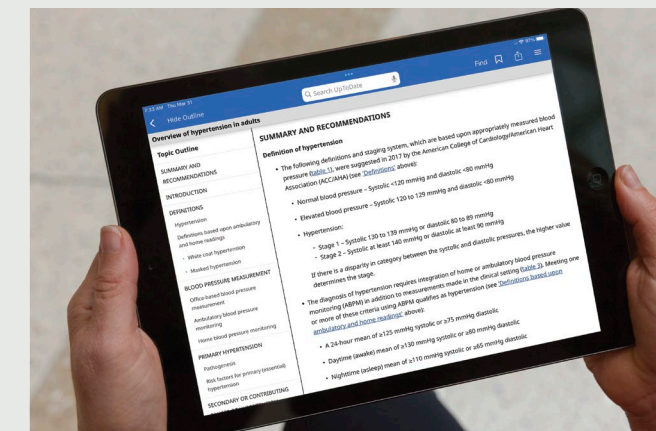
7:43 AM Thu Mar 31

Hide Outline

Search UpToDate

Find

Overview of hypertension in adults

Topic Outline

SUMMARY AND RECOMMENDATIONS

INTRODUCTION

DEFINITIONS

Hypertension

Definitions based upon ambulatory and home readings

White coat hypertension

Masked hypertension

BLOOD PRESSURE MEASUREMENT

Office-based blood pressure measurement

Ambulatory blood pressure monitoring

Home blood pressure monitoring

PRIMARY HYPERTENSION

Pathogenesis

Risk factors for primary (essential) hypertension

SECONDARY OR CONTRIBUTING

SUMMARY AND RECOMMENDATIONS

Definition of hypertension

• The following definitions and staging system, which are based upon appropriately measured blood pressure (table 1), were suggested in 2017 by the American College of Cardiology/American Heart Association (ACC/AHA) (see 'Definitions' above):

• Normal blood pressure – Systolic <120 mmHg and diastolic <80 mmHg

• Elevated blood pressure – Systolic 120 to 129 mmHg and diastolic <80 mmHg

• Hypertension:

– Stage 1 – Systolic 130 to 139 mmHg or diastolic 80 to 89 mmHg
– Stage 2 – Systolic at least 140 mmHg or diastolic at least 90 mmHg

If there is a disparity in category between the systolic and diastolic pressures, the higher value determines the stage.

• The diagnosis of hypertension requires integration of home or ambulatory blood pressure monitoring (ABPM) in addition to measurements made in the clinical setting (table 3). Meeting one or more of these criteria using ABPM qualifies as hypertension (see 'Definitions based upon ambulatory and home readings' above):

• A 24-hour mean of ≥125 mmHg systolic or ≥75 mmHg diastolic

• Daytime (awake) mean of ≥130 mmHg systolic or ≥80 mmHg diastolic

• Nighttime (asleep) mean of ≥110 mmHg systolic or ≥65 mmHg diastolic